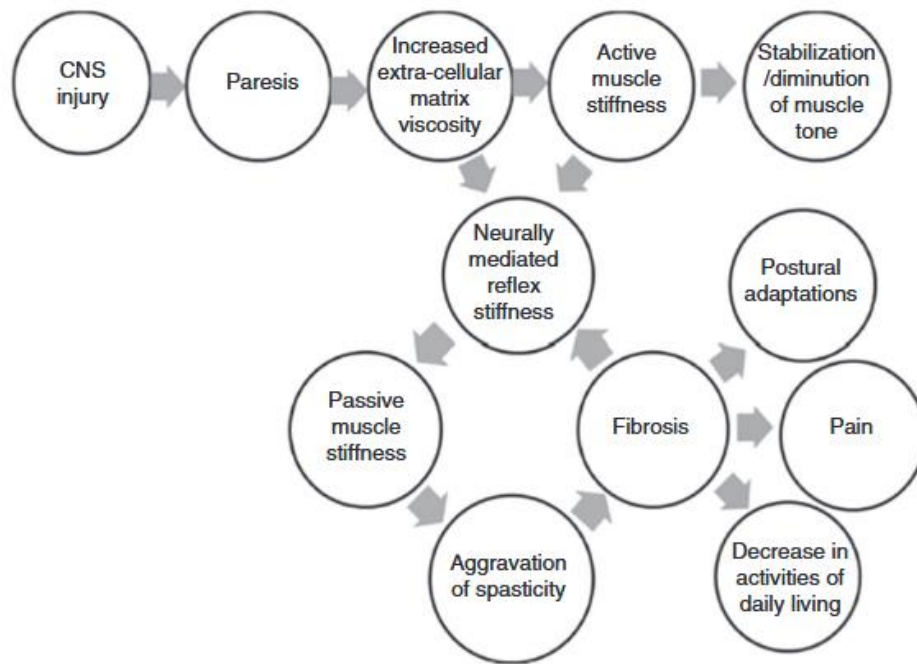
CNS injury

Paresis

Increased extra-cellular matrix viscosity

Active muscle stiffness

Stabilization /diminution of muscle tone

Neurally mediated reflex stiffness

Postural adaptations

Passive muscle stiffness

Fibrosis

Pain

Aggravation of spasticity

Decrease in activities of daily living